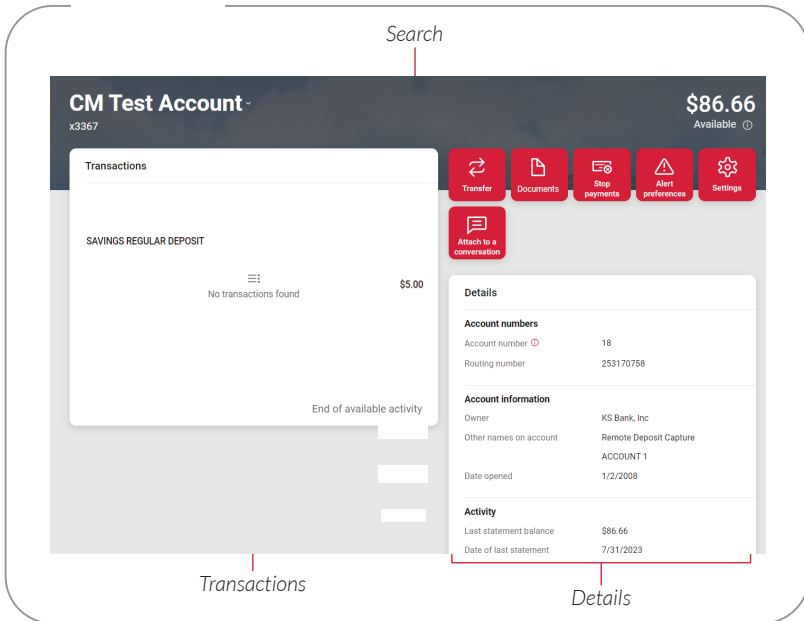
Search

CM Test Account
x3367

$86.66
Available

Transactions

SAVINGS REGULAR DEPOSIT

No transactions found

$5.00

End of available activity

Transfer

Documents

Stop payments

Alert preferences

Settings

Attach to a conversation

Details

Account numbers

Account number 18

Routing number 253170758

Account information

Owner KS Bank, Inc

Other names on account Remote Deposit Capture ACCOUNT 1

Date opened 1/2/2008

Activity

Last statement balance $86.66

Date of last statement 7/31/2023

Transactions

Details